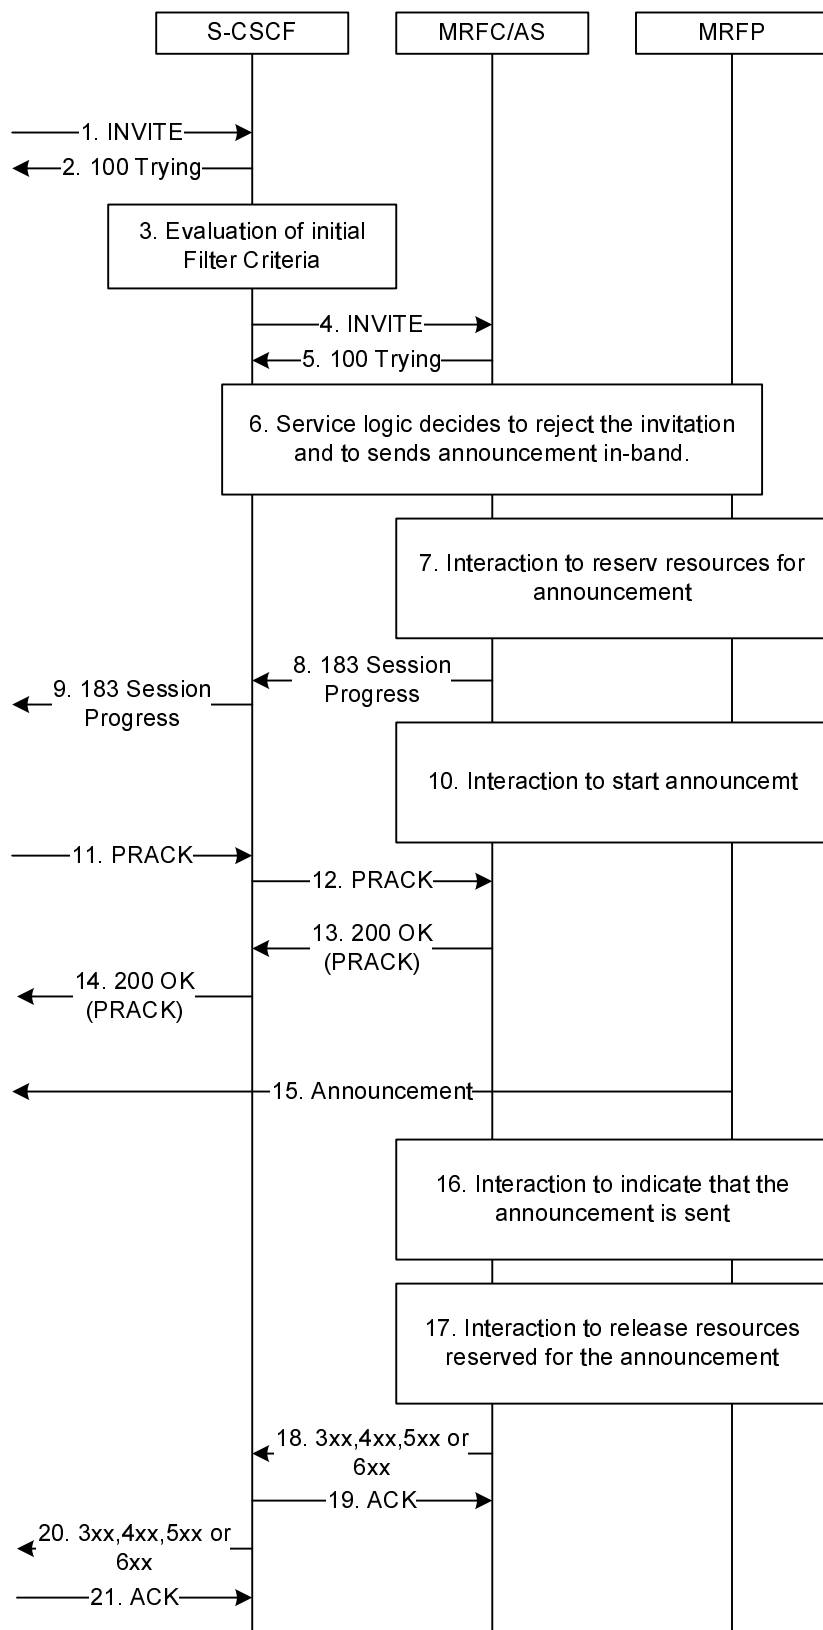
S-CSCF

MRFC/AS

MRFP

1. INVITE

2. 100 Trying

3. Evaluation of initial Filter Criteria

4. INVITE

5. 100 Trying

6. Service logic decides to reject the invitation and to sends announcement in-band.

7. Interaction to reserv resources for announcement

8. 183 Session Progress

9. 183 Session Progress

10. Interaction to start announcemt

11. PRACK

12. PRACK

13. 200 OK (PRACK)

14. 200 OK (PRACK)

15. Announcement

16. Interaction to indicate that the announcement is sent

17. Interaction to release resources reserved for the announcement

18. 3xx,4xx,5xx or 6xx

19. ACK

20. 3xx,4xx,5xx or 6xx

21. ACK